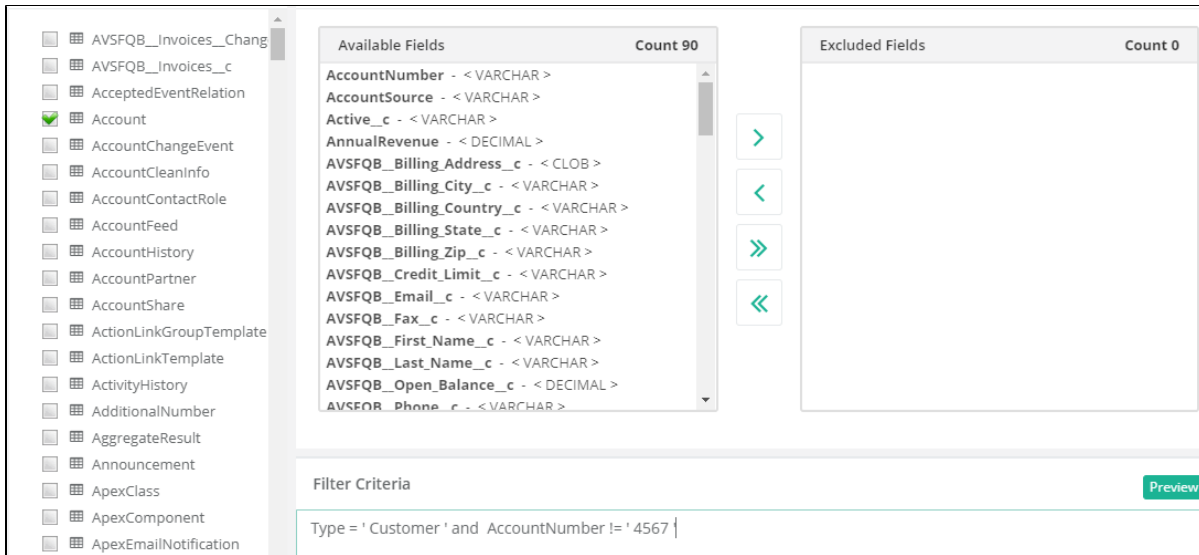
AVSFQB__Invoices__Chang
AVSFQB__Invoices__c
AcceptedEventRelation
Account
AccountChangeEvent
AccountCleanInfo
AccountContactRole
AccountFeed
AccountHistory
AccountPartner
AccountShare
ActionLinkGroupTemplate
ActionLinkTemplate
ActivityHistory
AdditionalNumber
AggregateResult
Announcement
ApexClass
ApexComponent
ApexEmailNotification

Available Fields Count 90

AccountNumber - < VARCHAR >
AccountSource - < VARCHAR >
Active__c - < VARCHAR >
AnnualRevenue - < DECIMAL >
AVSFQB__Billing_Address__c - < CLOB >
AVSFQB__Billing_City__c - < VARCHAR >
AVSFQB__Billing_Country__c - < VARCHAR >
AVSFQB__Billing_State__c - < VARCHAR >
AVSFQB__Billing_Zip__c - < VARCHAR >
AVSFQB__Credit_Limit__c - < VARCHAR >
AVSFQB__Email__c - < VARCHAR >
AVSFQB__Fax__c - < VARCHAR >
AVSFQB__First_Name__c - < VARCHAR >
AVSFQB__Last_Name__c - < VARCHAR >
AVSFQB__Open_Balance__c - < DECIMAL >
AVSFQB__Phone__c - < VARCHAR >

Excluded Fields Count 0

Filter Criteria

Preview

Type = ' Customer ' and AccountNumber != ' 4567 '